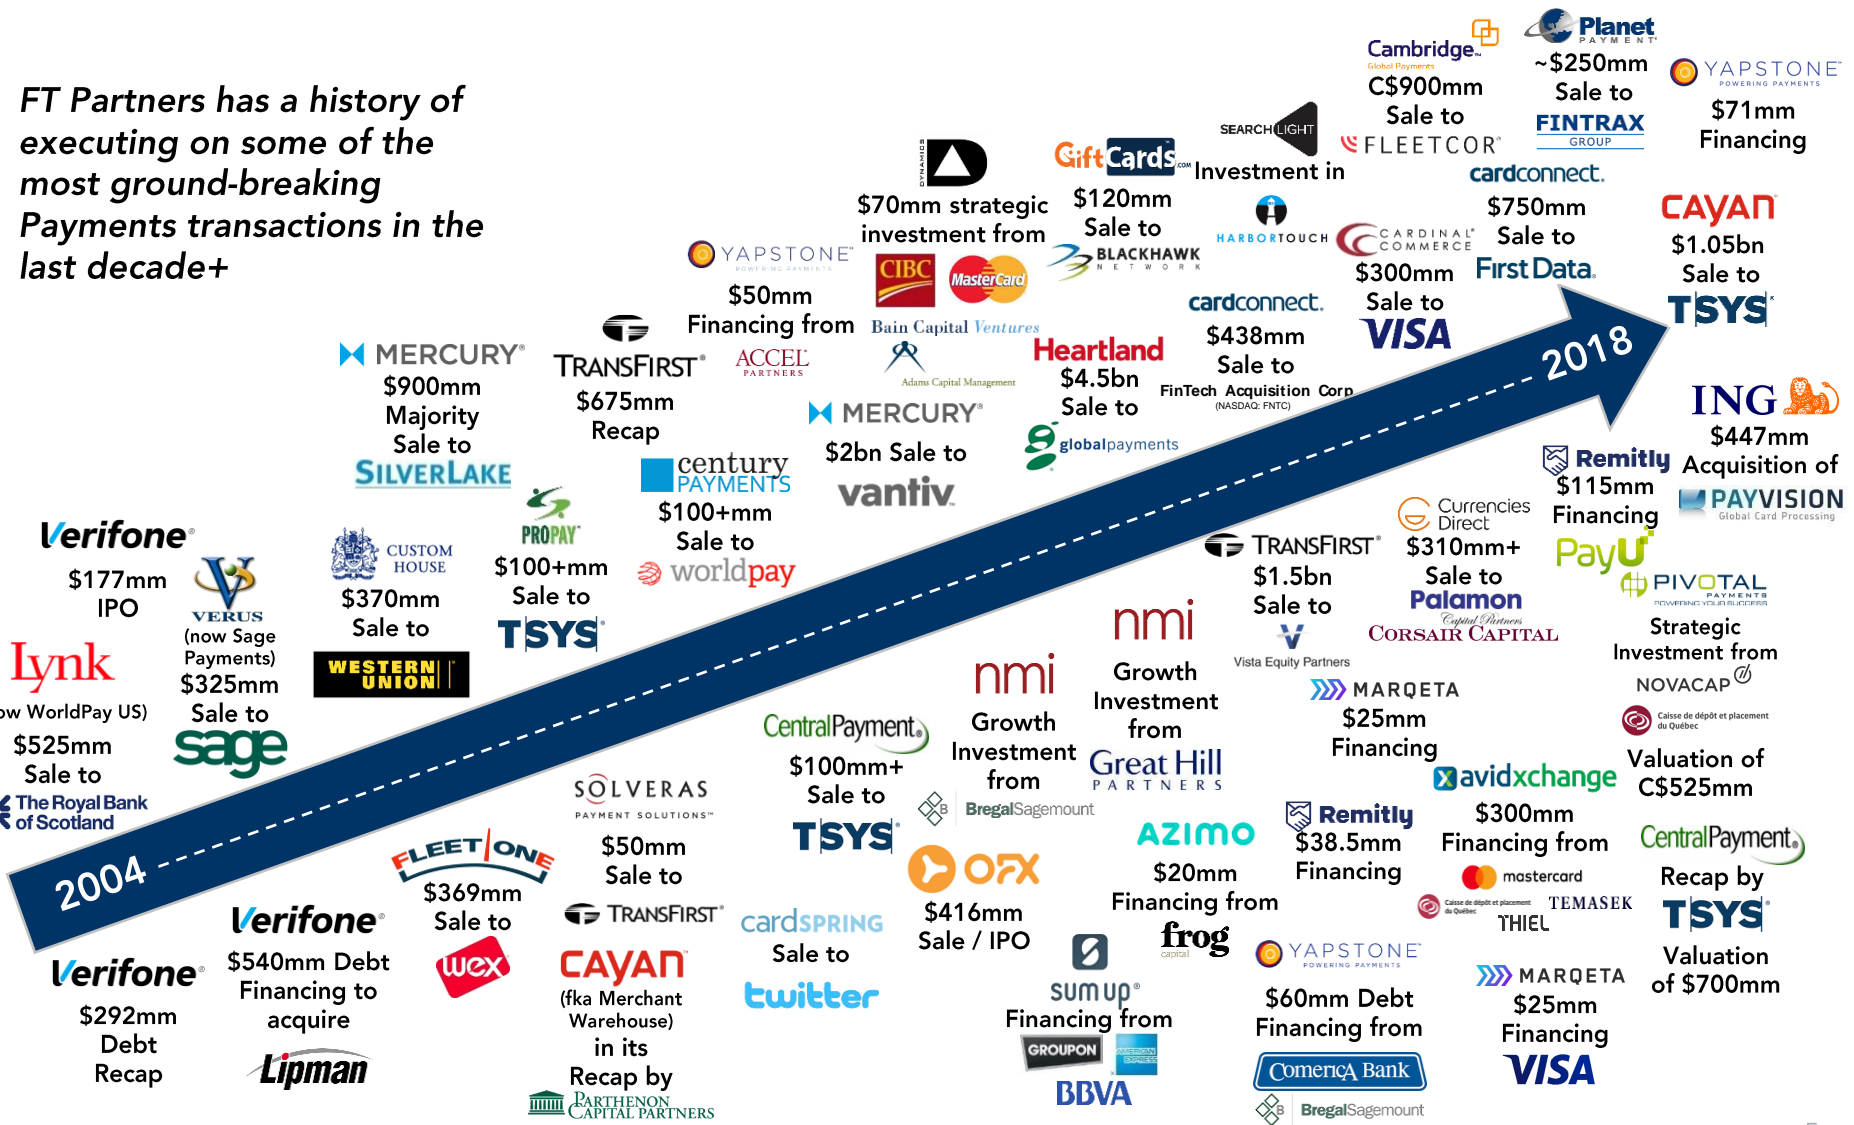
FT Partners has a history of executing on some of the most ground-breaking Payments transactions in the last decade+

Verifone
$177mm IPO

Lynk
(now WorldPay US)
$525mm Sale to
The Royal Bank of Scotland

VERUS
(now Sage Payments)
$325mm Sale to
sage

CUSTOM HOUSE
$370mm Sale to
WESTERN UNION

MERCURY
$900mm Majority Sale to
SILVERLAKE

PROPAY
$100+mm Sale to
TSYS

TRANSFIRST
$675mm Recap

century PAYMENTS
$100+mm Sale to
worldpay

YAPSTONE
$50mm Financing from
ACCEL PARTNERS

DYNAMICS
$70mm strategic investment from
CIBC MasterCard
Bain Capital Ventures
Adams Capital Management

MERCURY
$2bn Sale to
vantiv

GiftCards.com
$120mm Sale to
BLACKHAWK NETWORK

Heartland
$4.5bn Sale to
globalpayments

SEARCHLIGHT
Investment in
HARBORTOUCH

cardconnect.
$438mm Sale to
FinTech Acquisition Corp (NASDAQ: FNTC)

CARDINAL COMMERCE
$300mm Sale to
VISA

Cambridge Global Payments
C$900mm Sale to
FLEETCOR

cardconnect.
$750mm Sale to
First Data

Planet PAYMENT
~$250mm Sale to
FINTRAX GROUP

YAPSTONE
$71mm Financing

CAYAN
$1.05bn Sale to
TSYS

2004
2018

ING
$447mm Acquisition of
PAYVISION Global Card Processing

Verifone
$292mm Debt Recap

Verifone
$540mm Debt Financing to acquire
Lipman

FLEETONE
$369mm Sale to
wex

SOLVERAS PAYMENT SOLUTIONS
$50mm Sale to
TRANSFIRST

CAYAN
(fka Merchant Warehouse) in its Recap by
PARTHENON CAPITAL PARTNERS

CentralPayment
$100mm+ Sale to
TSYS

cardSPRING
Sale to
twitter

nmi
Growth Investment from
BregalSagemount

OFX
$416mm Sale / IPO

sumup
Financing from
GROUPON AMERICAN EXPRESS
BBVA

nmi
Growth Investment from
Great Hill PARTNERS

AZIMO
$20mm Financing from
frog capital

YAPSTONE
$60mm Debt Financing from
Comerica Bank
BregalSagemount

TRANSFIRST
$1.5bn Sale to
Vista Equity Partners

MARQETA
$25mm Financing

Remitly
$38.5mm Financing

Currencies Direct
$310mm+ Sale to
Palamon Capital Partners
CORSAIR CAPITAL

avidxchange
$300mm Financing from
mastercard
Caisse de dépôt et placement du Québec TEMASEK
THIEL

MARQETA
$25mm Financing
VISA

Remitly
$115mm Financing

PayU
PIVOTAL PAYMENTS POWERING YOUR SUCCESS
Strategic Investment from
NOVACAP
Caisse de dépôt et placement du Québec
Valuation of C$525mm

CentralPayment
Recap by
TSYS
Valuation of $700mm